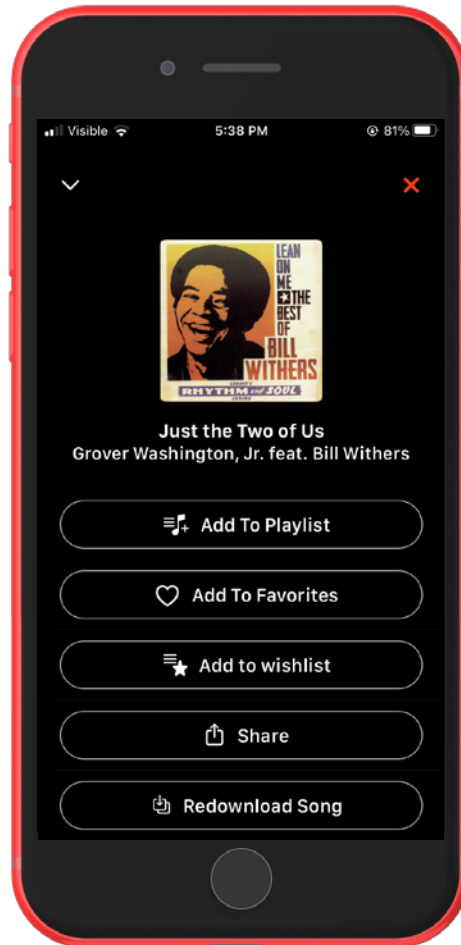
Visible 5:38 PM 81%

LEAN ON ME THE BEST OF BILL WITHERS

RHYTHM and SOUL

Just the Two of Us
Grover Washington, Jr. feat. Bill Withers

Add To Playlist

Add To Favorites

Add to wishlist

Share

Redownload Song